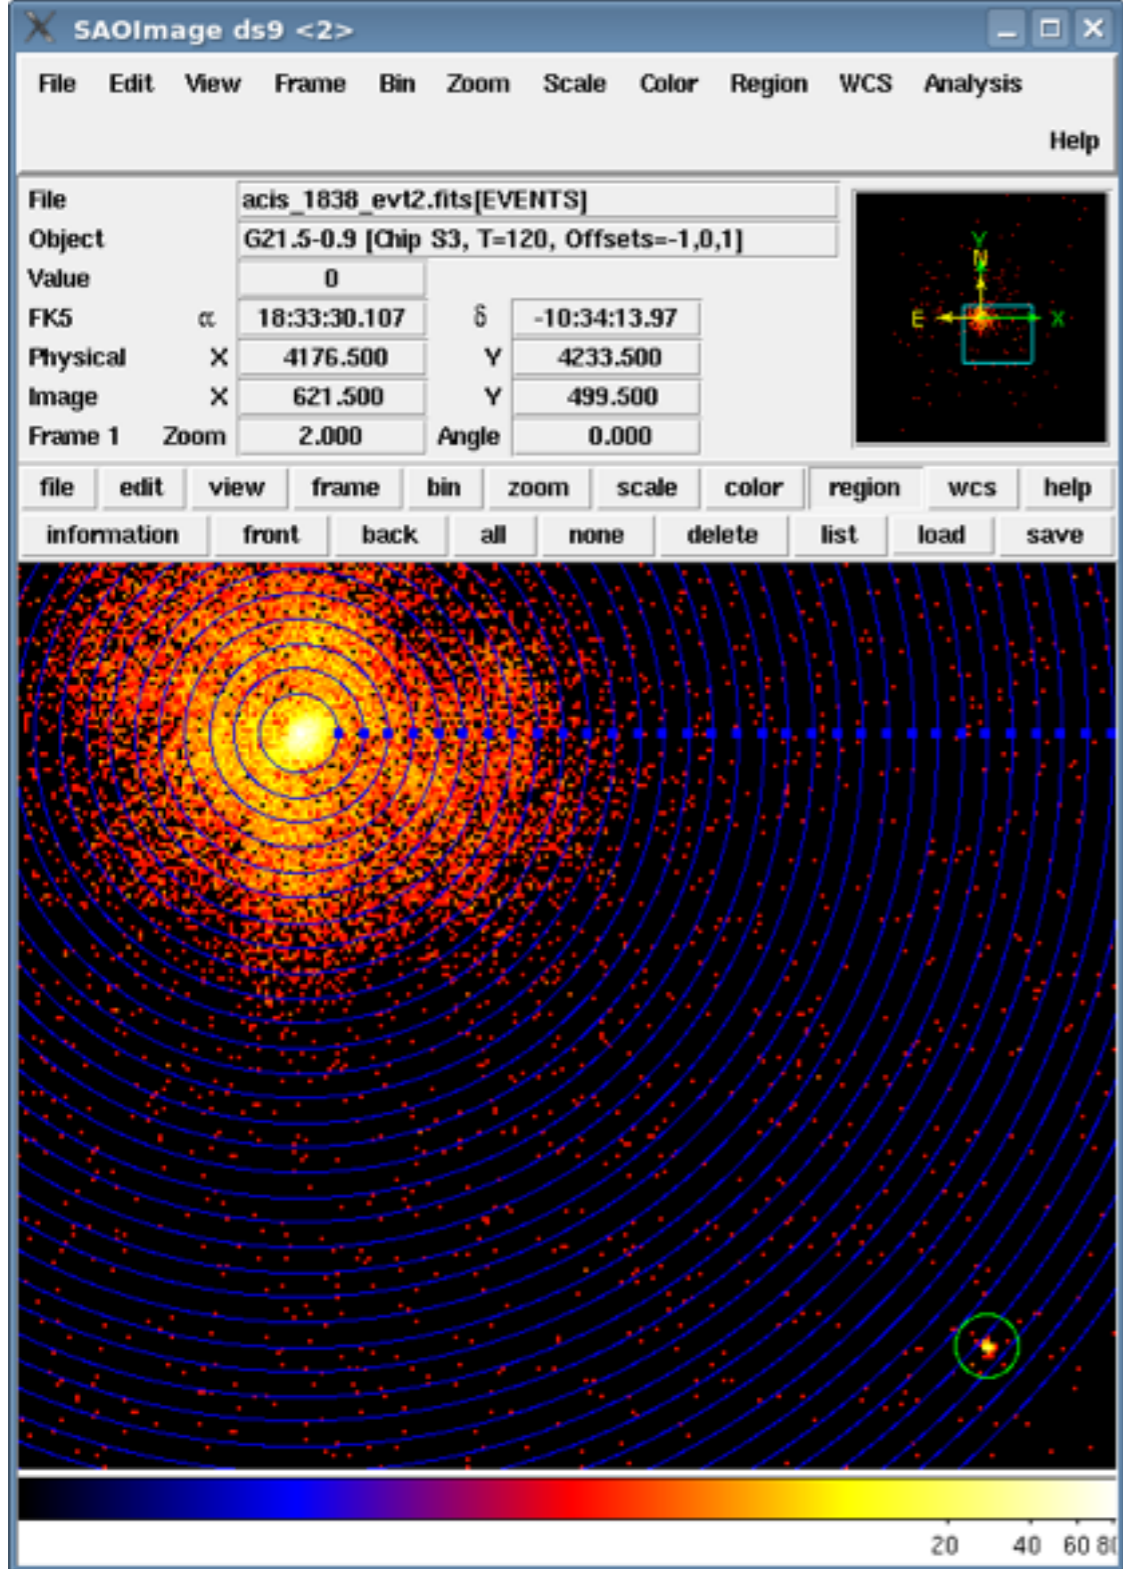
SAOImage ds9 <2>

File Edit View Frame Bin Zoom Scale Color Region WCS Analysis Help

| File | | acis_1838_evt2.fits[EVENTS] | | |
|---|---|---|---|---|
| Object | | G21.5-0.9 [Chip S3, T=120, Offsets=-1,0,1] | | |
| Value | | 0 | | |
| FK5 | α | 18:33:30.107 | δ | -10:34:13.97 |
| Physical | X | 4176.500 | Y | 4233.500 |
| Image | X | 621.500 | Y | 499.500 |
| Frame 1 | Zoom | 2.000 | Angle | 0.000 |

Y N E X

file edit view frame bin zoom scale color region wcs help

information front back all none delete list load save

20 40 60 8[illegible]